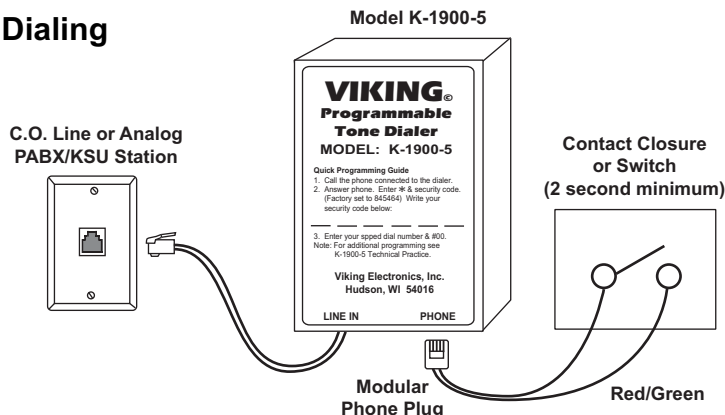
Dialing

Model K-1900-5

C.O. Line or Analog PABX/KSU Station

VIKING©
Programmable
Tone Dialer
MODEL: K-1900-5

Quick Programming Guide
1. Call the phone connected to the dialer.
2. Answer phone. Enter ✱ & security code. (Factory set to 845464) Write your security code below:

___ ___ ___ ___ ___ ___

3. Enter your spped dial number & #00.
Note: For additional programming see K-1900-5 Technical Practice.

Viking Electronics, Inc.
Hudson, WI 54016

LINE IN PHONE

Contact Closure or Switch (2 second minimum)

Modular Phone Plug

Red/Green